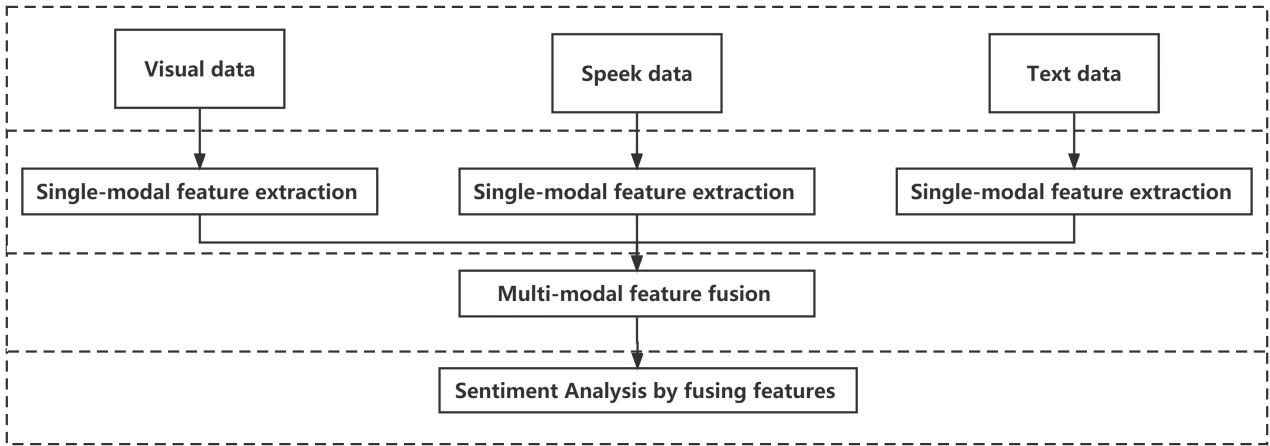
Visual data

Speek data

Text data

Single-modal feature extraction

Single-modal feature extraction

Single-modal feature extraction

Multi-modal feature fusion

Sentiment Analysis by fusing features